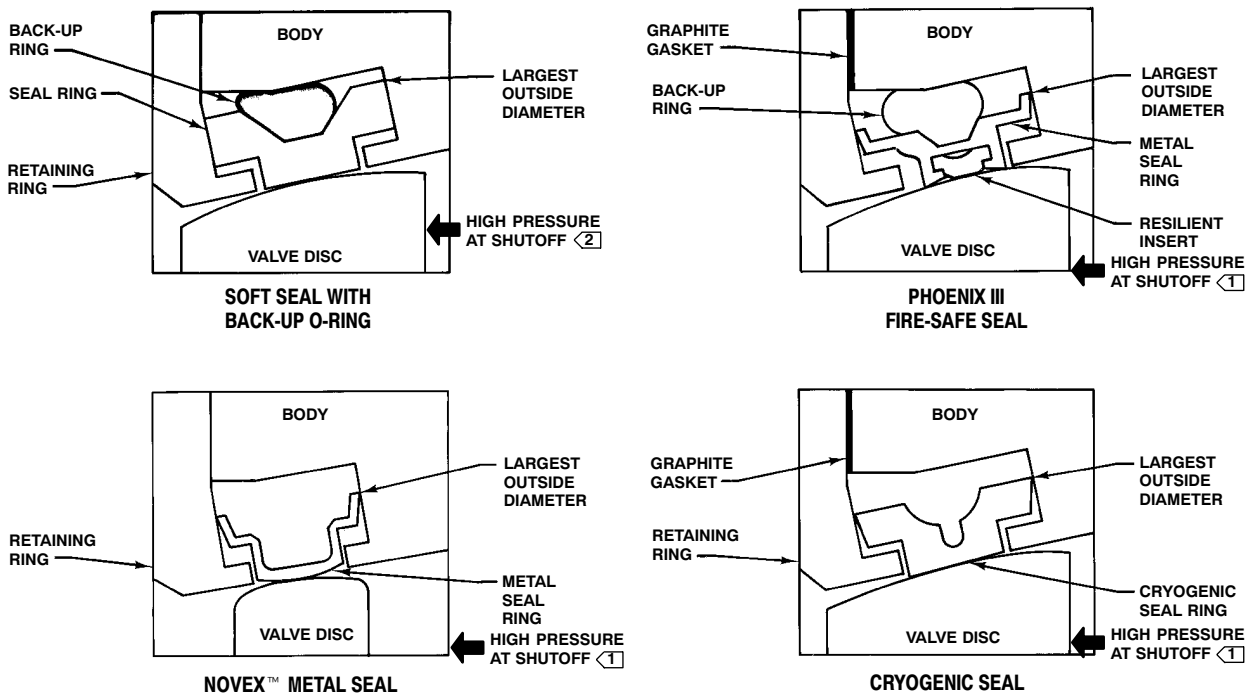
BACK-UP RING
BODY
SEAL RING
LARGEST OUTSIDE DIAMETER
RETAINING RING
HIGH PRESSURE AT SHUTOFF 2
VALVE DISC
SOFT SEAL WITH BACK-UP O-RING

GRAPHITE GASKET
BODY
BACK-UP RING
LARGEST OUTSIDE DIAMETER
METAL SEAL RING
RESILIENT INSERT
VALVE DISC
HIGH PRESSURE AT SHUTOFF 1
PHOENIX III FIRE-SAFE SEAL

BODY
LARGEST OUTSIDE DIAMETER
RETAINING RING
METAL SEAL RING
VALVE DISC
HIGH PRESSURE AT SHUTOFF 1
NOVEX™ METAL SEAL

BODY
GRAPHITE GASKET
LARGEST OUTSIDE DIAMETER
RETAINING RING
CRYOGENIC SEAL RING
VALVE DISC
HIGH PRESSURE AT SHUTOFF 1
CRYOGENIC SEAL